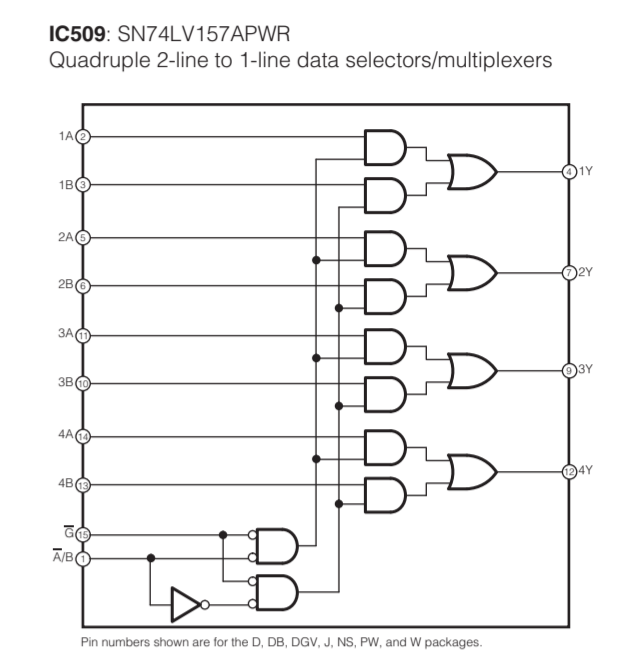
**IC509**: SN74LV157APWR
Quadruple 2-line to 1-line data selectors/multiplexers

1A 2
1B 3
2A 5
2B 6
3A 11
3B 10
4A 14
4B 13
$\overline{G}$ 15
$\overline{A}$/B 1
4 1Y
7 2Y
9 3Y
12 4Y

Pin numbers shown are for the D, DB, DGV, J, NS, PW, and W packages.